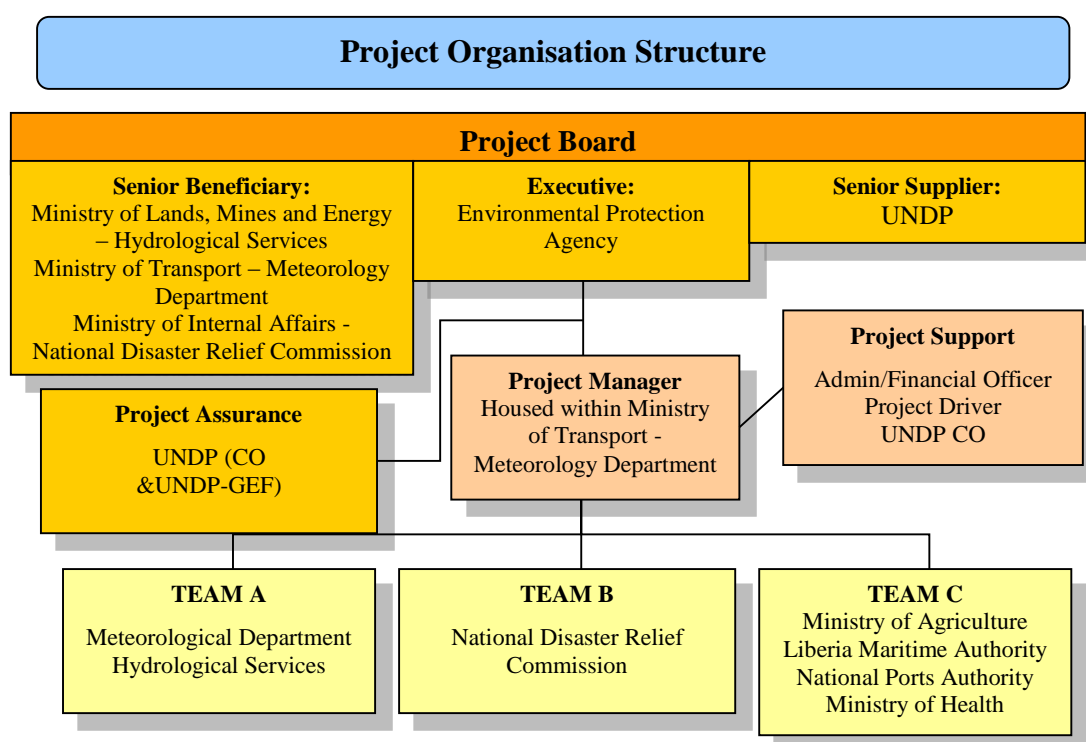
Project Organisation Structure

Project Board

Senior Beneficiary:
Ministry of Lands, Mines and Energy – Hydrological Services
Ministry of Transport – Meteorology Department
Ministry of Internal Affairs - National Disaster Relief Commission

Executive:
Environmental Protection Agency

Senior Supplier:
UNDP

Project Support
Admin/Financial Officer
Project Driver
UNDP CO

Project Manager
Housed within Ministry of Transport - Meteorology Department

Project Assurance
UNDP (CO &UNDP-GEF)

TEAM A
Meteorological Department
Hydrological Services

TEAM B
National Disaster Relief Commission

TEAM C
Ministry of Agriculture
Liberia Maritime Authority
National Ports Authority
Ministry of Health